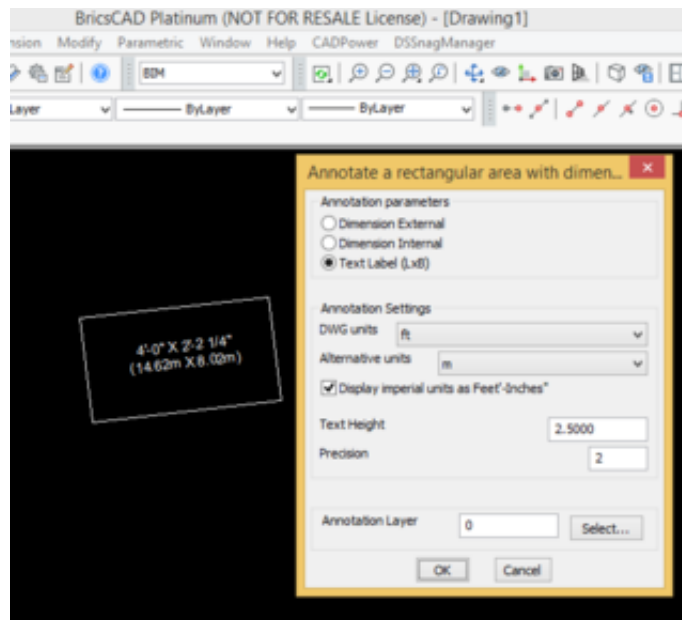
BricsCAD Platinum (NOT FOR RESALE License) - [Drawing1]

nsion Modify Parametric Window Help CADPower DSSnagManager

BIM

Layer ByLayer ByLayer

4'-0" X 2'-2 1/4"
(14.62m X 8.02m)

Annotate a rectangular area with dimen...

Annotation parameters
Dimension External
Dimension Internal
Text Label (LxB)

Annotation Settings
DWG units ft
Alternative units m
Display imperial units as Feet'-Inches"

Text Height 2.5000
Precision 2

Annotation Layer 0 Select...

OK Cancel